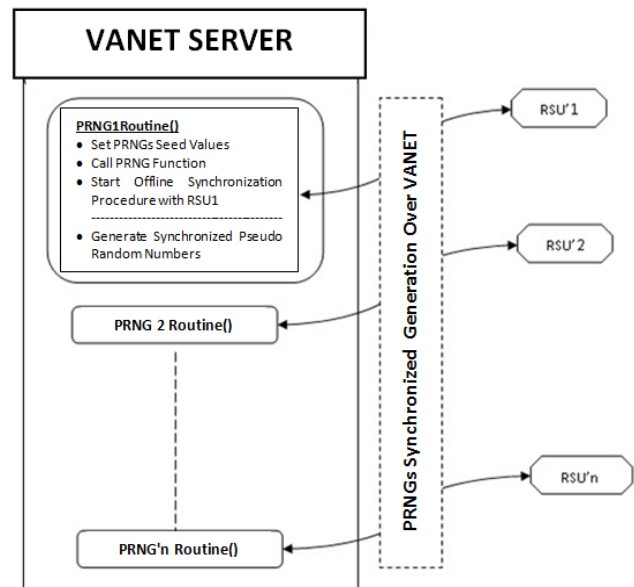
VANET SERVER

PRNG1Routine()
• Set PRNGs Seed Values
• Call PRNG Function
• Start Offline Synchronization Procedure with RSU1
--------------------------------------------
• Generate Synchronized Pseudo Random Numbers

PRNG 2 Routine()

PRNG'n Routine()

PRNGs Synchronized Generation Over VANET

RSU'1

RSU'2

RSU'n